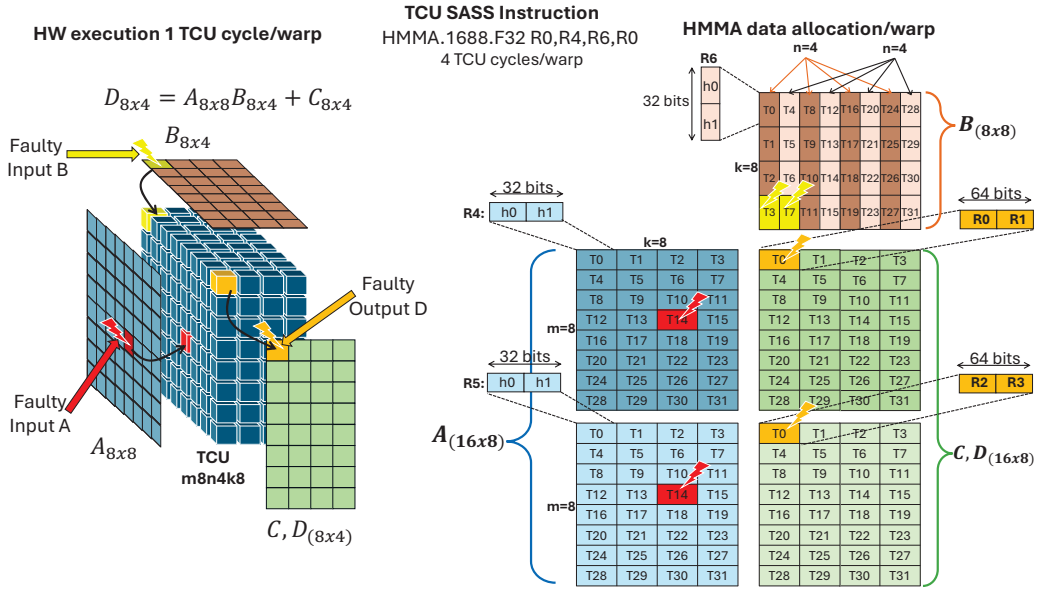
HW execution 1 TCU cycle/warp

$D_{8x4} = A_{8x8}B_{8x4} + C_{8x4}$

$B_{8x4}$

Faulty Input B

Faulty Output D

Faulty Input A

$A_{8x8}$

TCU m8n4k8

$C, D_{(8x4)}$

TCU SASS Instruction
HMMA.1688.F32 R0,R4,R6,R0
4 TCU cycles/warp

HMMA data allocation/warp

R6
32 bits
h0
h1

n=4
n=4

k=8

| T0 | T4 | T8 | T12 | T16 | T20 | T24 | T28 |
|---|---|---|---|---|---|---|---|
| T1 | T5 | T9 | T13 | T17 | T21 | T25 | T29 |
| T2 | T6 | T10 | T14 | T18 | T22 | T26 | T30 |
| T3 | T7 | T11 | T15 | T19 | T23 | T27 | T31 |

$B_{(8x8)}$

32 bits
R4: h0 h1

64 bits
R0 R1

k=8

m=8

| T0 | T1 | T2 | T3 |
|---|---|---|---|
| T4 | T5 | T6 | T7 |
| T8 | T9 | T10 | T11 |
| T12 | T13 | T14 | T15 |
| T16 | T17 | T18 | T19 |
| T20 | T21 | T22 | T23 |
| T24 | T25 | T26 | T27 |
| T28 | T29 | T30 | T31 |

| T0 | T1 | T2 | T3 |
|---|---|---|---|
| T4 | T5 | T6 | T7 |
| T8 | T9 | T10 | T11 |
| T12 | T13 | T14 | T15 |
| T16 | T17 | T18 | T19 |
| T20 | T21 | T22 | T23 |
| T24 | T25 | T26 | T27 |
| T28 | T29 | T30 | T31 |

32 bits
R5: h0 h1

64 bits
R2 R3

$A_{(16x8)}$

m=8

| T0 | T1 | T2 | T3 |
|---|---|---|---|
| T4 | T5 | T6 | T7 |
| T8 | T9 | T10 | T11 |
| T12 | T13 | T14 | T15 |
| T16 | T17 | T18 | T19 |
| T20 | T21 | T22 | T23 |
| T24 | T25 | T26 | T27 |
| T28 | T29 | T30 | T31 |

| T0 | T1 | T2 | T3 |
|---|---|---|---|
| T4 | T5 | T6 | T7 |
| T8 | T9 | T10 | T11 |
| T12 | T13 | T14 | T15 |
| T16 | T17 | T18 | T19 |
| T20 | T21 | T22 | T23 |
| T24 | T25 | T26 | T27 |
| T28 | T29 | T30 | T31 |

$C, D_{(16x8)}$